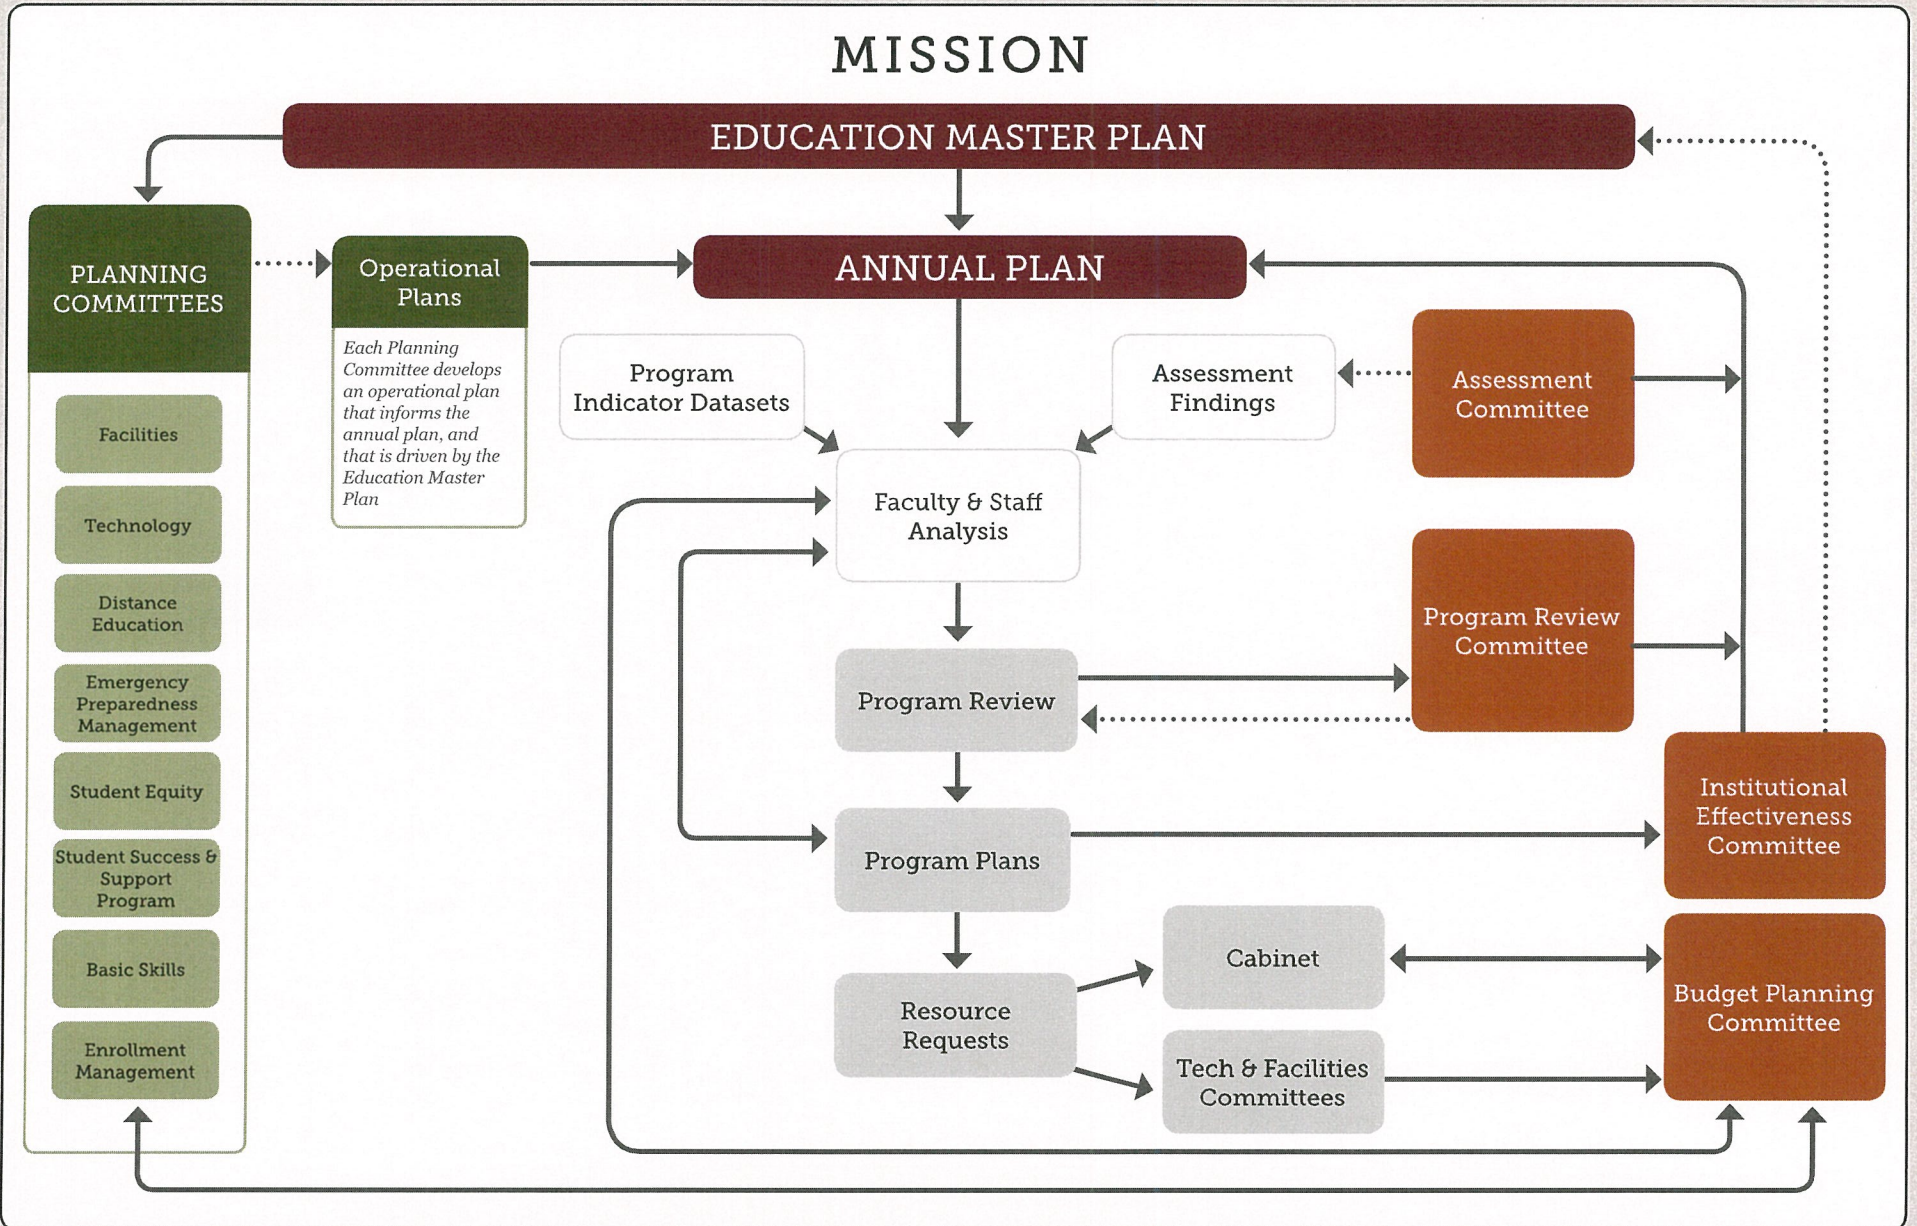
MISSION

EDUCATION MASTER PLAN

PLANNING COMMITTEES

Facilities

Technology

Distance Education

Emergency Preparedness Management

Student Equity

Student Success & Support Program

Basic Skills

Enrollment Management

Operational Plans

Each Planning Committee develops an operational plan that informs the annual plan, and that is driven by the Education Master Plan

ANNUAL PLAN

Program Indicator Datasets

Assessment Findings

Assessment Committee

Faculty & Staff Analysis

Program Review Committee

Program Review

Institutional Effectiveness Committee

Program Plans

Cabinet

Resource Requests

Budget Planning Committee

Tech & Facilities Committees